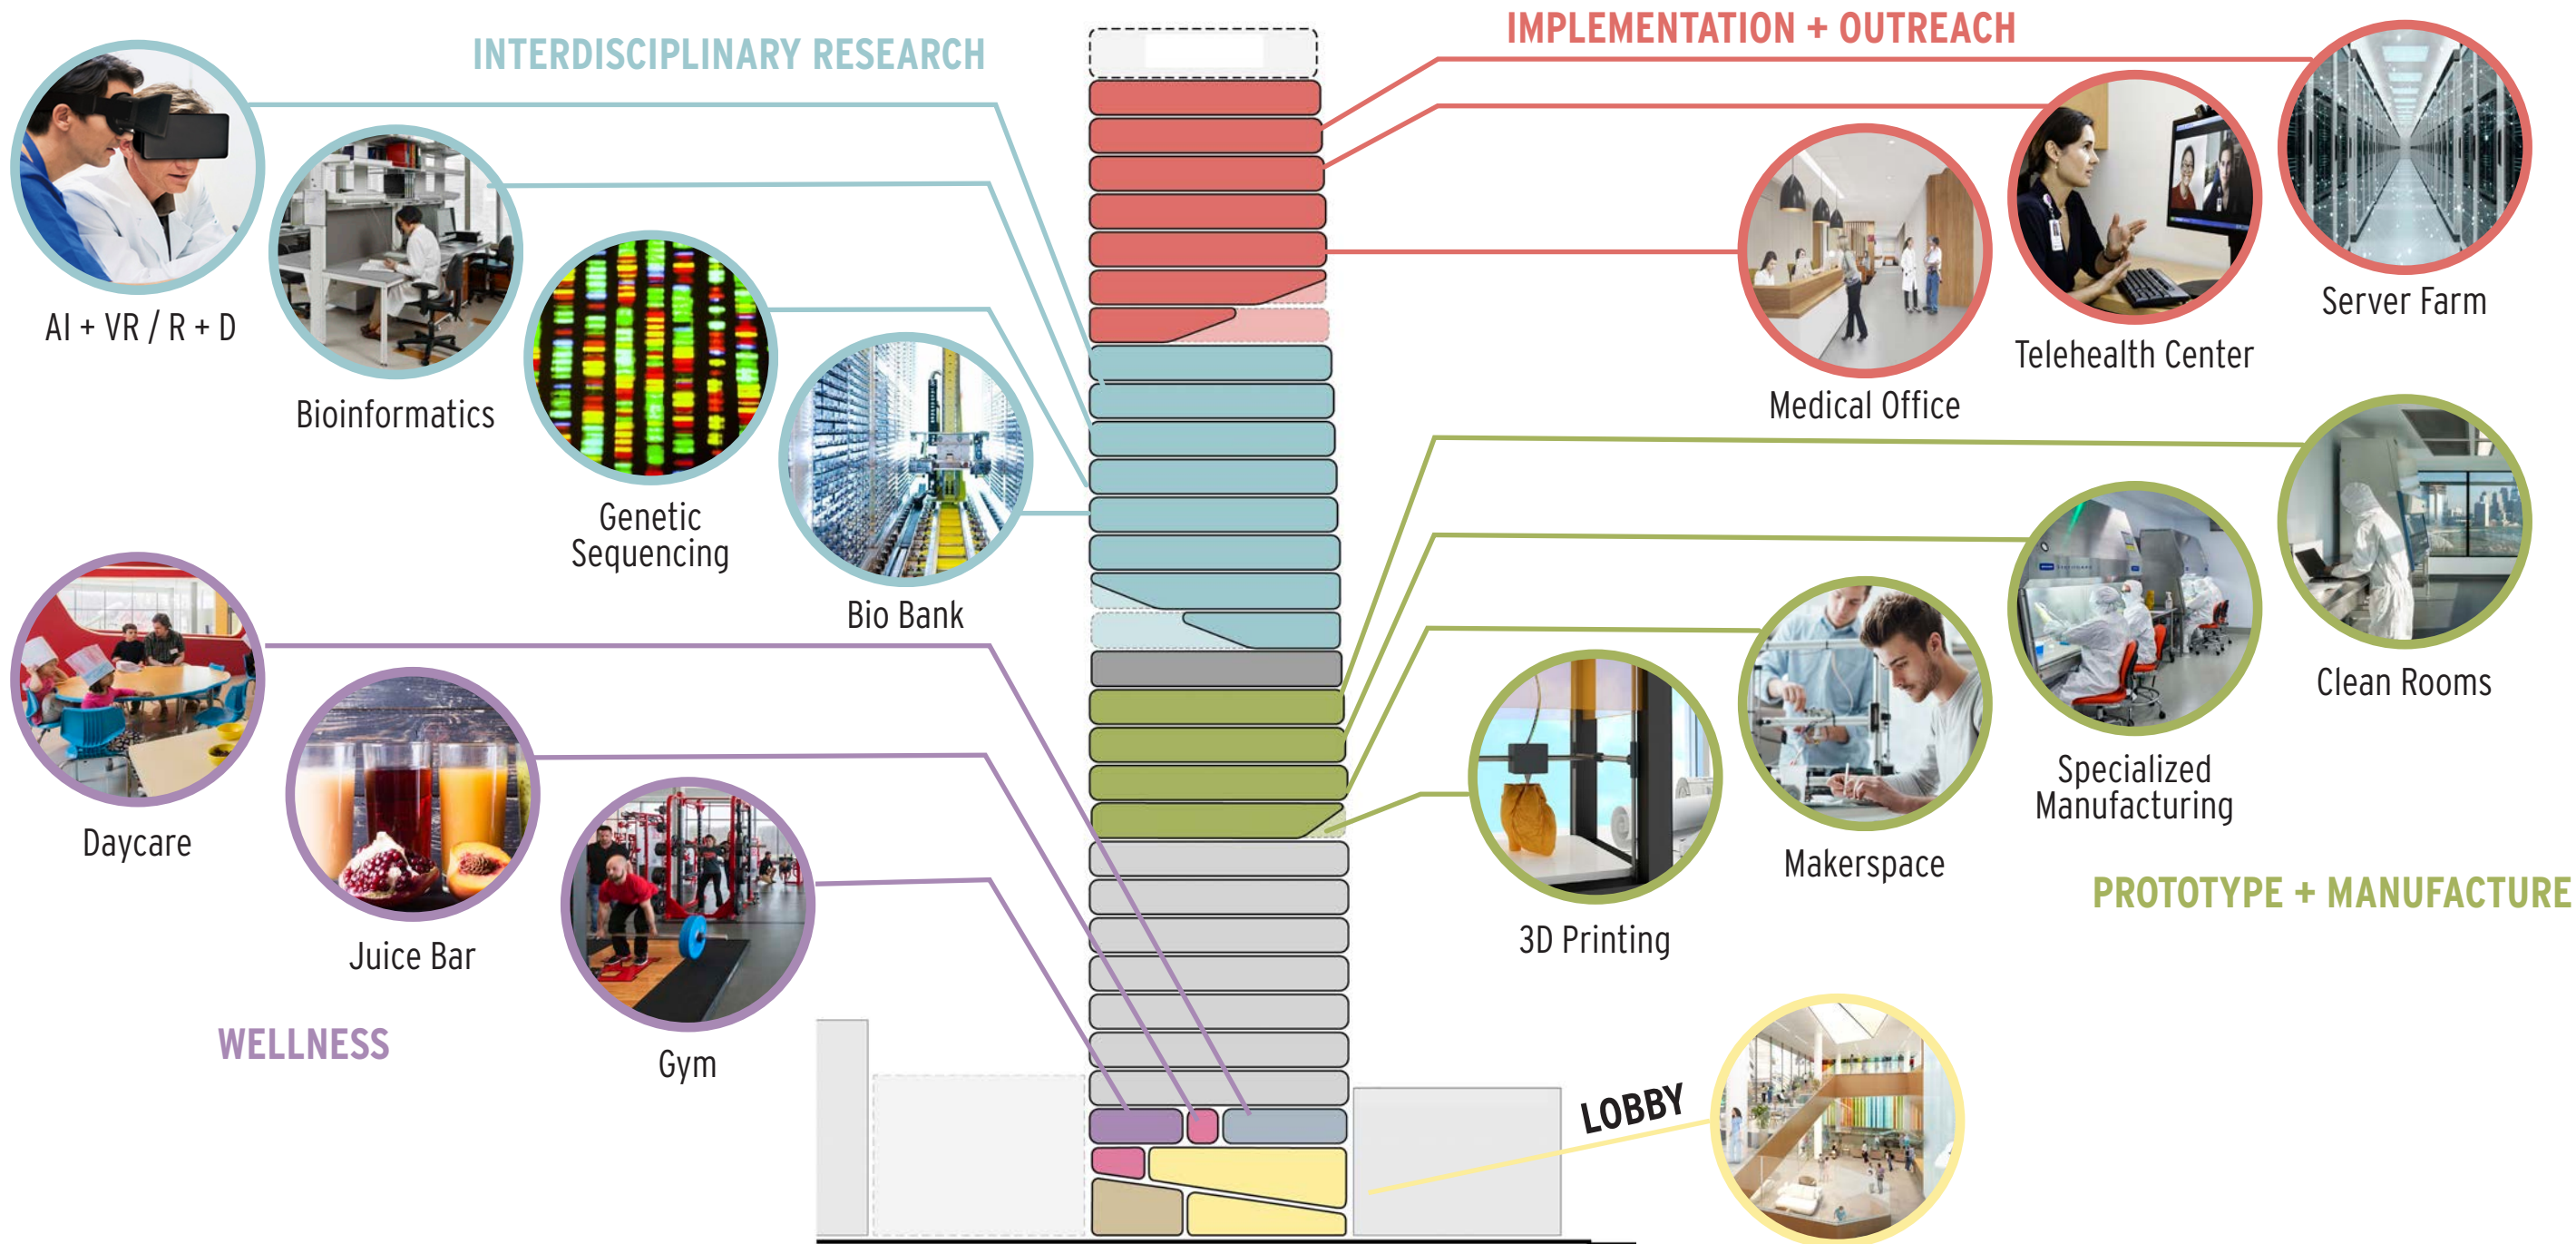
INTERDISCIPLINARY RESEARCH

AI + VR / R + D

Bioinformatics

Genetic Sequencing

Bio Bank

IMPLEMENTATION + OUTREACH

Medical Office

Telehealth Center

Server Farm

Clean Rooms

Specialized Manufacturing

Makerspace

3D Printing

PROTOTYPE + MANUFACTURE

Daycare

Juice Bar

Gym

WELLNESS

LOBBY